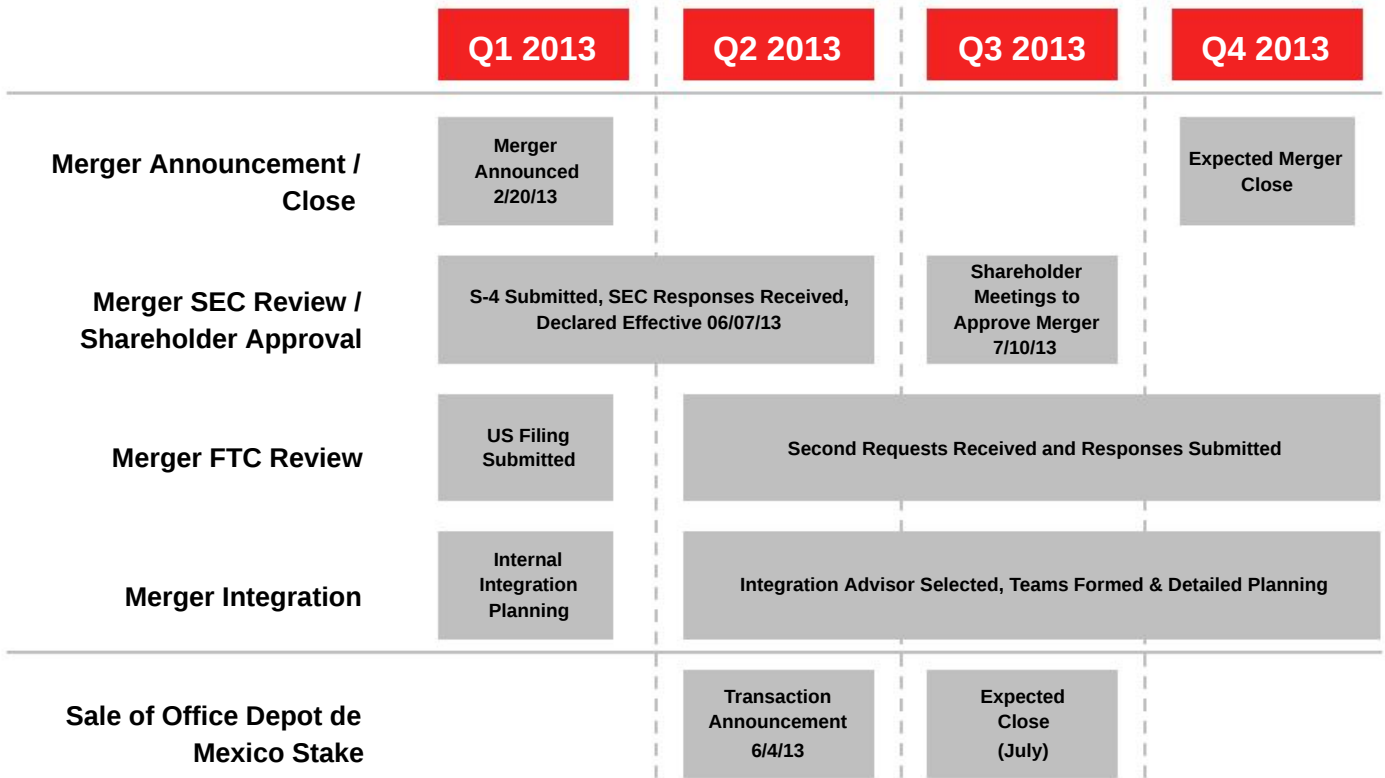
| | Q1 2013 | Q2 2013 | Q3 2013 | Q4 2013 |
|---|---|---|---|---|
| Merger Announcement / Close | Merger Announced 2/20/13 | | | Expected Merger Close |
| Merger SEC Review / Shareholder Approval | S-4 Submitted, SEC Responses Received, Declared Effective 06/07/13 | | Shareholder Meetings to Approve Merger 7/10/13 | |
| Merger FTC Review | US Filing Submitted | Second Requests Received and Responses Submitted | | |
| Merger Integration | Internal Integration Planning | Integration Advisor Selected, Teams Formed & Detailed Planning | | |
| Sale of Office Depot de Mexico Stake | | Transaction Announcement 6/4/13 | Expected Close (July) | |